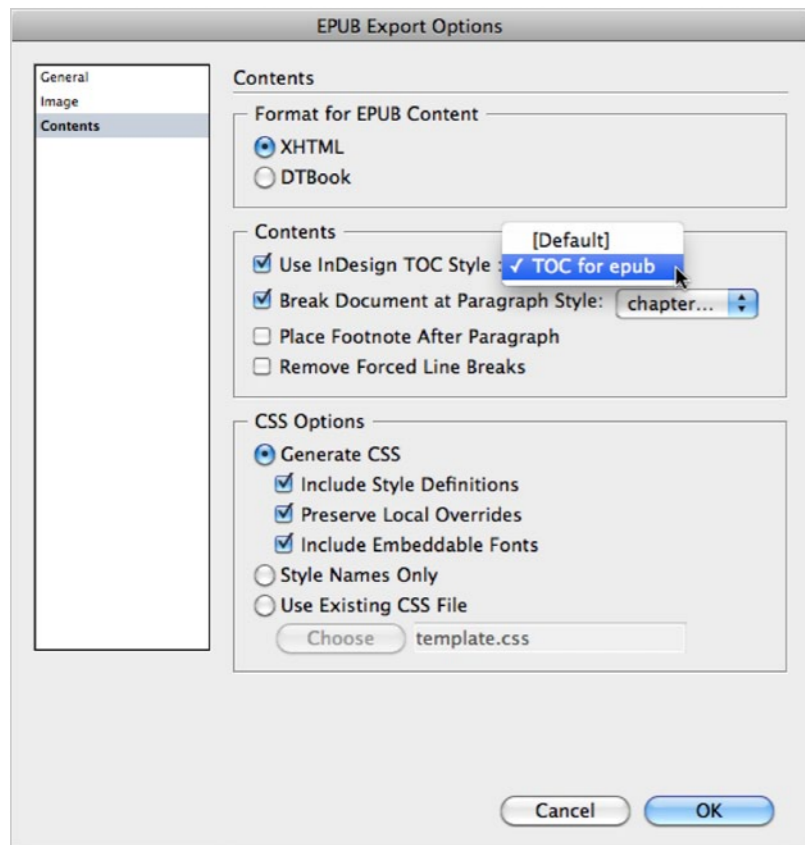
EPUB Export Options

General
Image
Contents

Contents

Format for EPUB Content
XHTML
DTBook

Contents
Use InDesign TOC Style :
[Default]
✓ TOC for epub
Break Document at Paragraph Style: chapter...
Place Footnote After Paragraph
Remove Forced Line Breaks

CSS Options
Generate CSS
Include Style Definitions
Preserve Local Overrides
Include Embeddable Fonts
Style Names Only
Use Existing CSS File
Choose template.css

Cancel OK